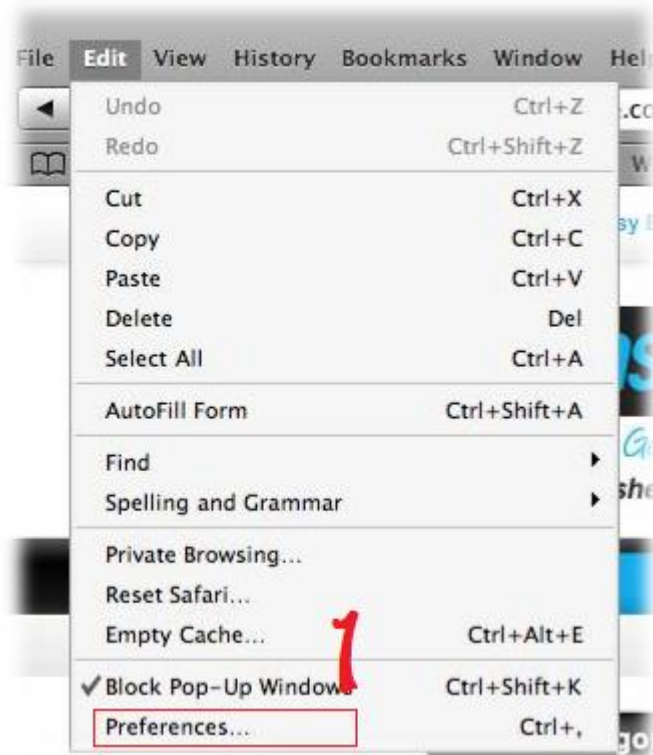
File Edit View History Bookmarks Window Hel

Undo Ctrl+Z
Redo Ctrl+Shift+Z

Cut Ctrl+X
Copy Ctrl+C
Paste Ctrl+V
Delete Del
Select All Ctrl+A

AutoFill Form Ctrl+Shift+A

Find
Spelling and Grammar

Private Browsing...
Reset Safari...
Empty Cache... Ctrl+Alt+E

✓Block Pop-Up Windows Ctrl+Shift+K
Preferences... Ctrl+,

1